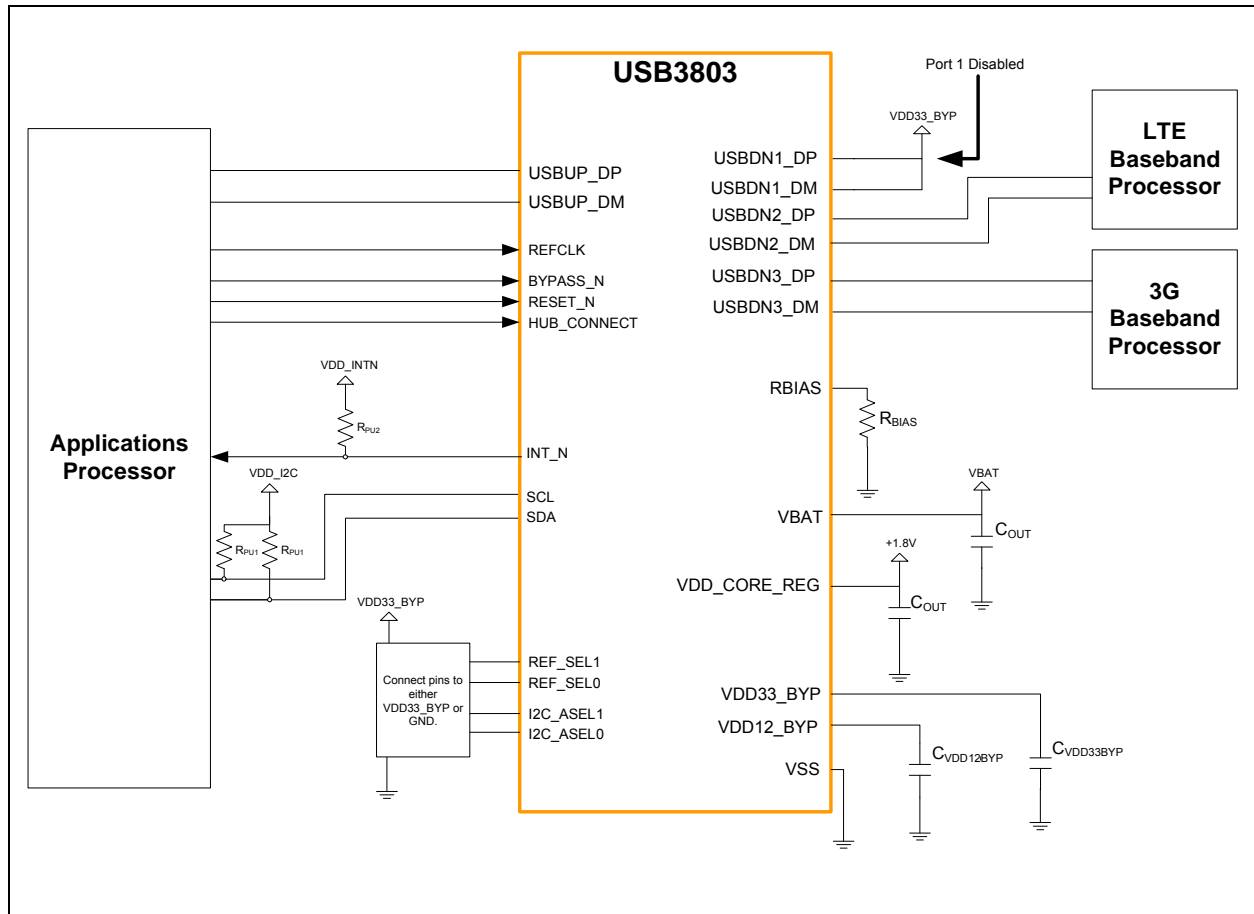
USB3803

Port 1 Disabled

VDD33_BYP

LTE Baseband Processor

USBUP_DP
USBUP_DM
REFCLK
BYPASS_N
RESET_N
HUB_CONNECT

USBDN1_DP
USBDN1_DM
USBDN2_DP
USBDN2_DM
USBDN3_DP
USBDN3_DM

3G Baseband Processor

VDD_INTN
$R_{PU2}$

Applications Processor

INT_N

RBIAS
$R_{BIAS}$

VDD_I2C
SCL
SDA

VBAT
VBAT
$C_{OUT}$

$R_{PU1}$
$R_{PU1}$

+1.8V
VDD_CORE_REG
$C_{OUT}$

VDD33_BYP

Connect pins to either VDD33_BYP or GND.

REF_SEL1
REF_SEL0
I2C_ASEL1
I2C_ASEL0

VDD33_BYP
VDD12_BYP
VSS

$C_{VDD12BYP}$
$C_{VDD33BYP}$